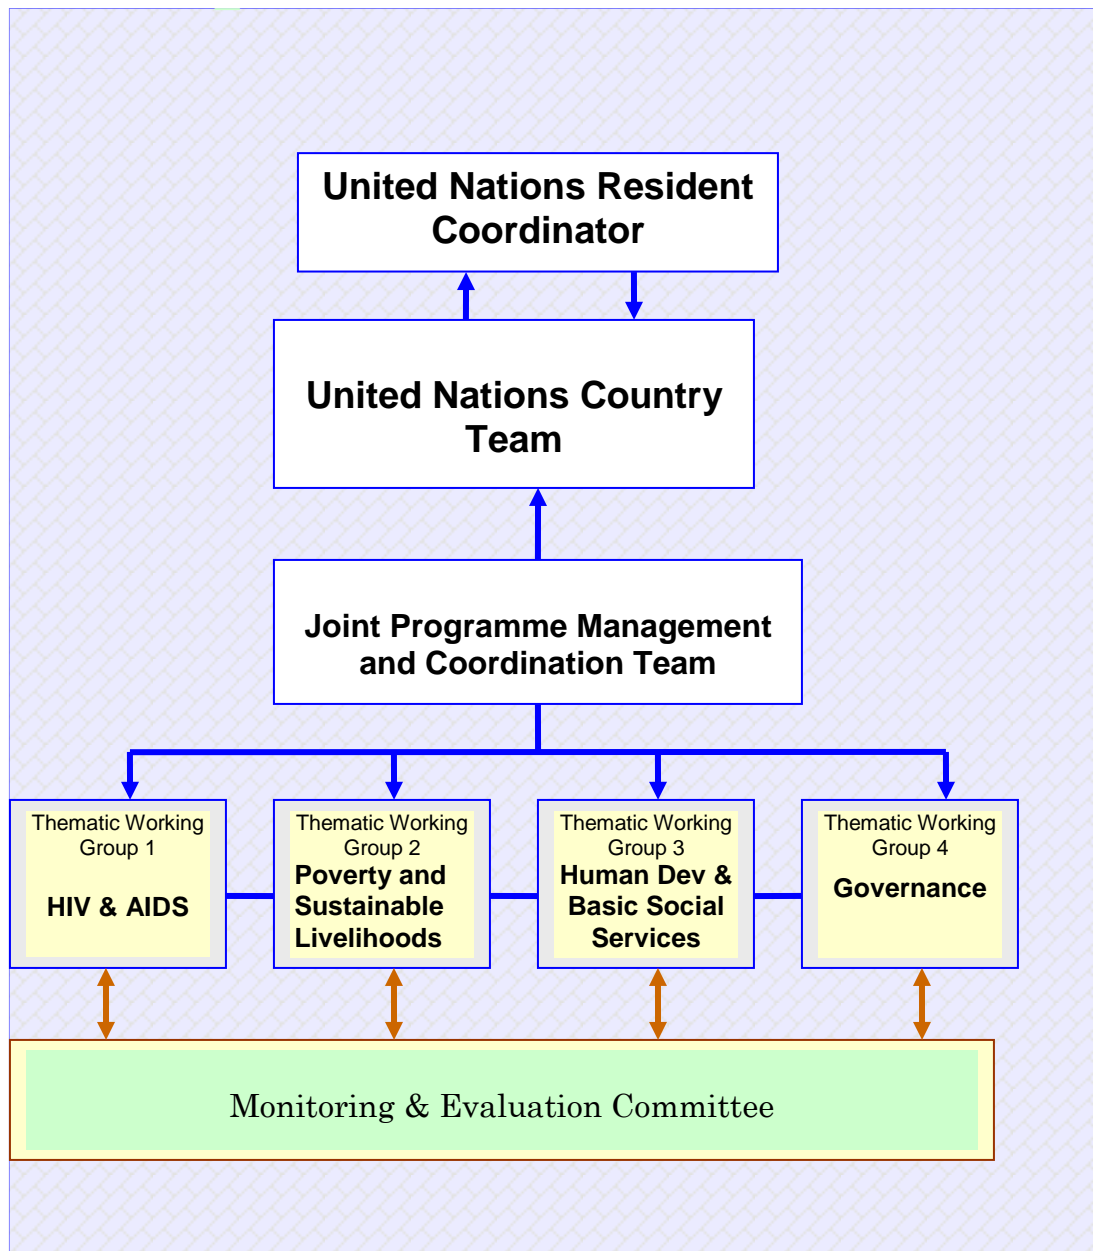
United Nations Resident Coordinator

United Nations Country Team

Joint Programme Management and Coordination Team

Thematic Working Group 1

HIV & AIDS

Thematic Working Group 2

Poverty and Sustainable Livelihoods

Thematic Working Group 3

Human Dev & Basic Social Services

Thematic Working Group 4

Governance

Monitoring & Evaluation Committee